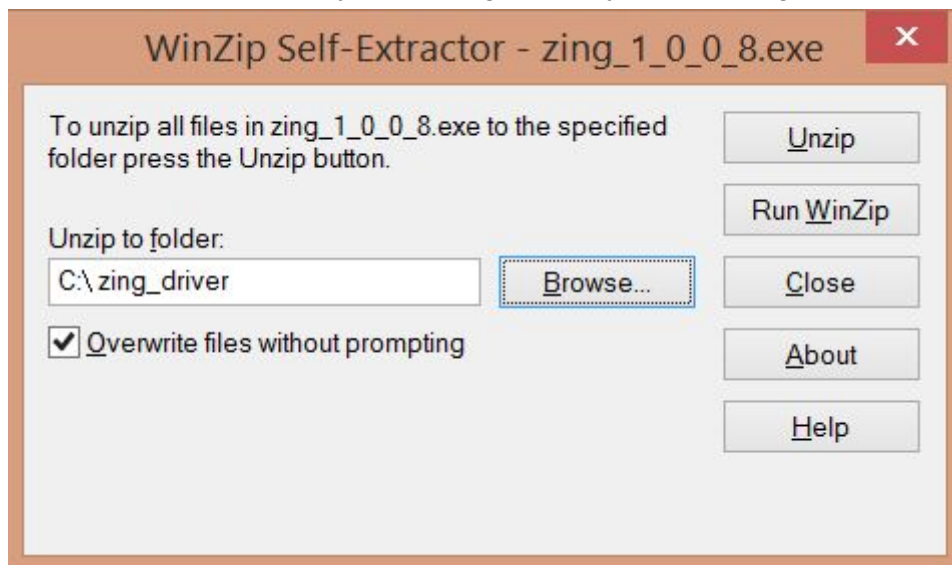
WinZip Self-Extractor - zing_1_0_0_8.exe

×

To unzip all files in zing_1_0_0_8.exe to the specified folder press the Unzip button.

Unzip to folder:

C:\ zing_driver

Browse...

Overwrite files without prompting

Unzip

Run WinZip

Close

About

Help